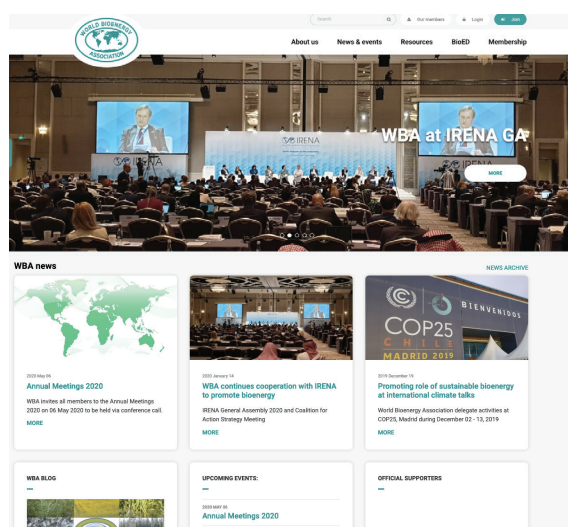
WORLD BIOENERGY ASSOCIATION

Search

Our members

Login

Join

About us

News & events

Resources

BioED

Membership

IRENA

IRENA

WBA at IRENA GA

MORE

WBA news

NEWS ARCHIVE

2020 May 06

Annual Meetings 2020

WBA invites all members to the Annual Meetings 2020 on 06 May 2020 to be held via conference call.

MORE

2020 January 14

WBA continues cooperation with IRENA to promote bioenergy

IRENA General Assembly 2020 and Coalition for Action Strategy Meeting

MORE

BIENVENIDOS

COP25 CHILE MADRID 2019

2019 December 19

Promoting role of sustainable bioenergy at international climate talks

World Bioenergy Association delegate activities at COP25, Madrid during December 02 - 13, 2019

MORE

WBA BLOG

UPCOMING EVENTS:

2020 MAY 06

Annual Meetings 2020

OFFICIAL SUPPORTERS